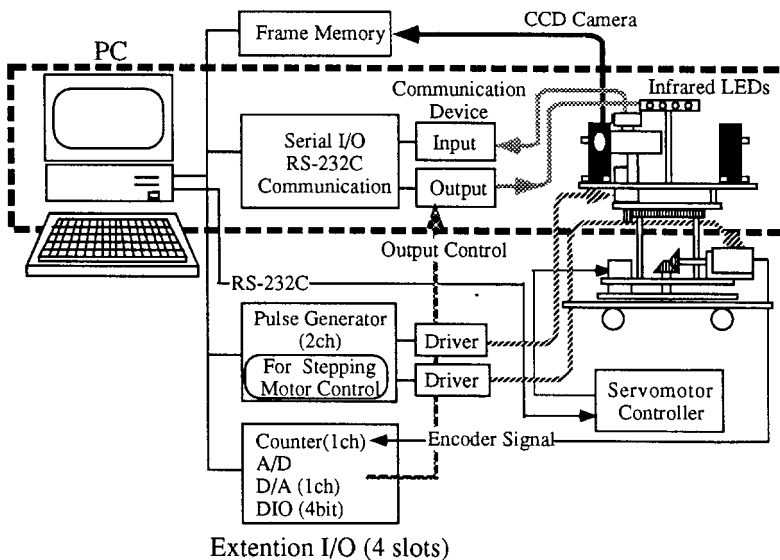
Frame Memory

CCD Camera

PC

Communication Device

Infrared LEDs

Serial I/O RS-232C Communication

Input

Output

Output Control

RS-232C

Pulse Generator (2ch)

For Stepping Motor Control

Driver

Driver

Servomotor Controller

Counter(1ch)

A/D

D/A (1ch)

DIO (4bit)

Encoder Signal

Extention I/O (4 slots)